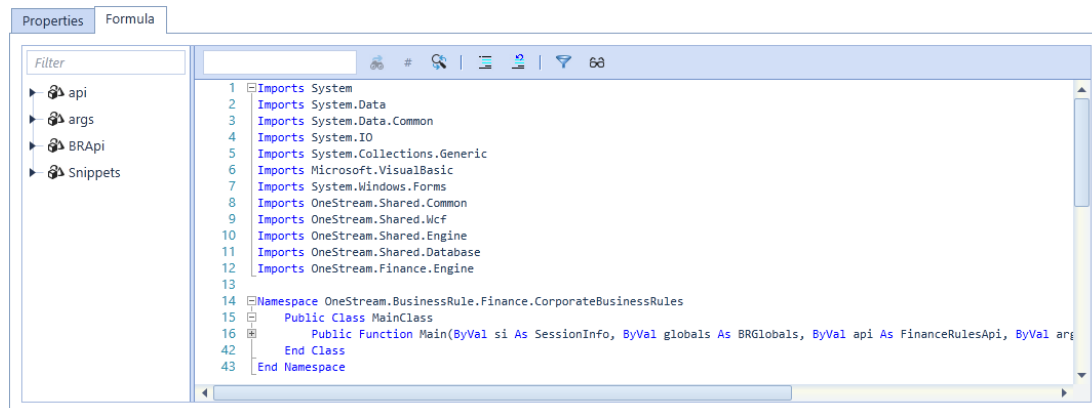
Properties Formula

Filter

api
args
BRApi
Snippets

1 Imports System
2 Imports System.Data
3 Imports System.Data.Common
4 Imports System.IO
5 Imports System.Collections.Generic
6 Imports Microsoft.VisualBasic
7 Imports System.Windows.Forms
8 Imports OneStream.Shared.Common
9 Imports OneStream.Shared.Wcf
10 Imports OneStream.Shared.Engine
11 Imports OneStream.Shared.Database
12 Imports OneStream.Finance.Engine
13
14 Namespace OneStream.BusinessRule.Finance.CorporateBusinessRules
15 Public Class MainClass
16 Public Function Main(ByVal si As SessionInfo, ByVal globals As BRGlobals, ByVal api As FinanceRulesApi, ByVal arg
42 End Class
43 End Namespace